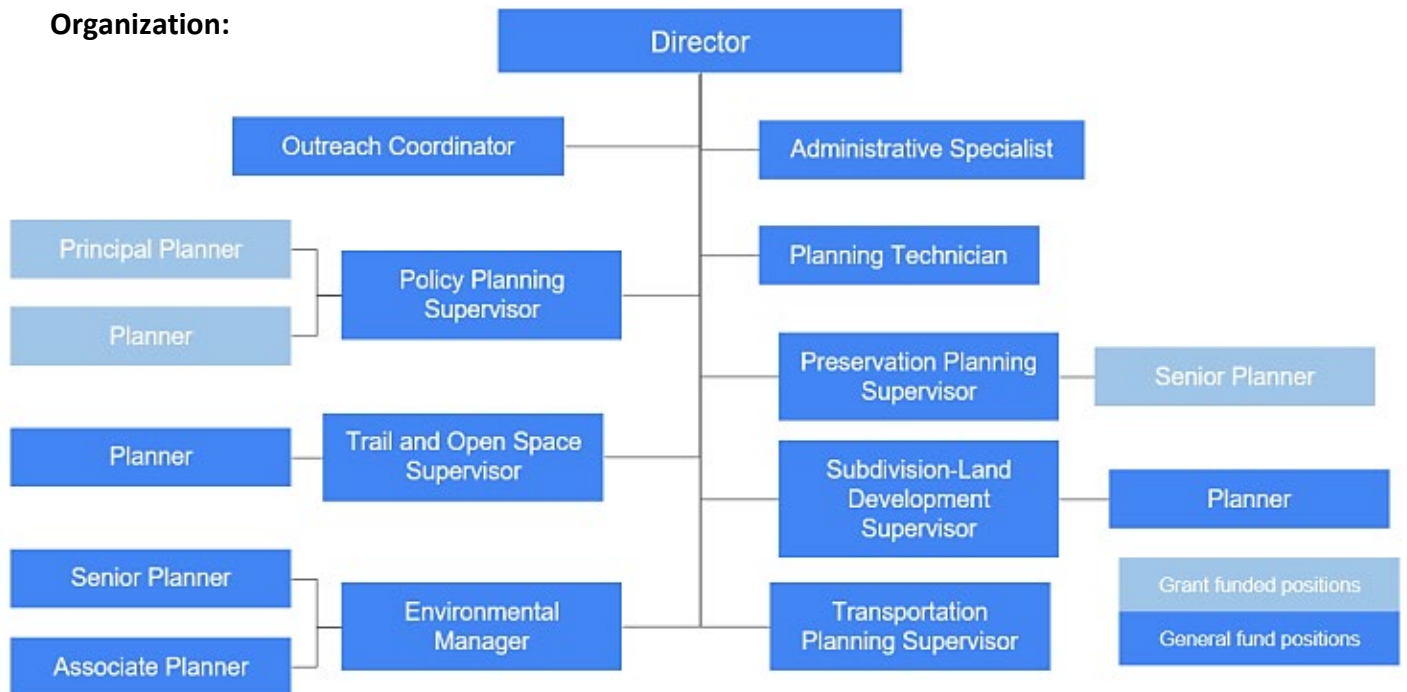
**Organization:**

Director

Outreach Coordinator

Administrative Specialist

Planning Technician

Principal Planner

Planner

Policy Planning Supervisor

Preservation Planning Supervisor

Senior Planner

Planner

Trail and Open Space Supervisor

Subdivision-Land Development Supervisor

Planner

Senior Planner

Associate Planner

Environmental Manager

Transportation Planning Supervisor

Grant funded positions

General fund positions